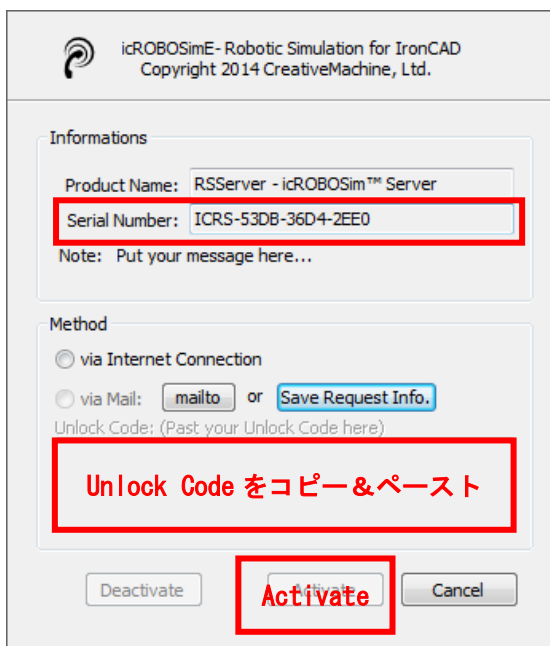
icROBOSimE- Robotic Simulation for IronCAD
Copyright 2014 CreativeMachine, Ltd.

Informations

Product Name: RSServer - icROBOSim™ Server

Serial Number: ICRS-53DB-36D4-2EE0

Note: Put your message here...

Method

via Internet Connection

via Mail: mailto or Save Request Info.

Unlock Code: (Past your Unlock Code here)

Unlock Code をコピー＆ペースト

Deactivate

Activate

Activate

Cancel